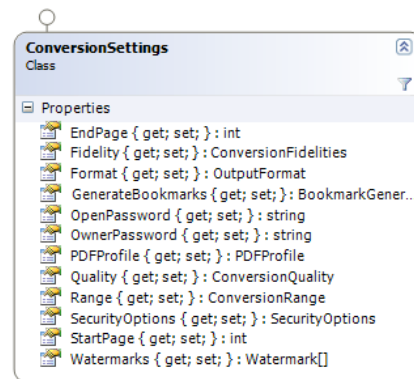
ConversionSettings
Class

Properties

EndPage { get; set; } : int
Fidelity { get; set; } : ConversionFidelities
Format { get; set; } : OutputFormat
GenerateBookmarks { get; set; } : BookmarkGener...
OpenPassword { get; set; } : string
OwnerPassword { get; set; } : string
PDFProfile { get; set; } : PDFProfile
Quality { get; set; } : ConversionQuality
Range { get; set; } : ConversionRange
SecurityOptions { get; set; } : SecurityOptions
StartPage { get; set; } : int
Watermarks { get; set; } : Watermark[]